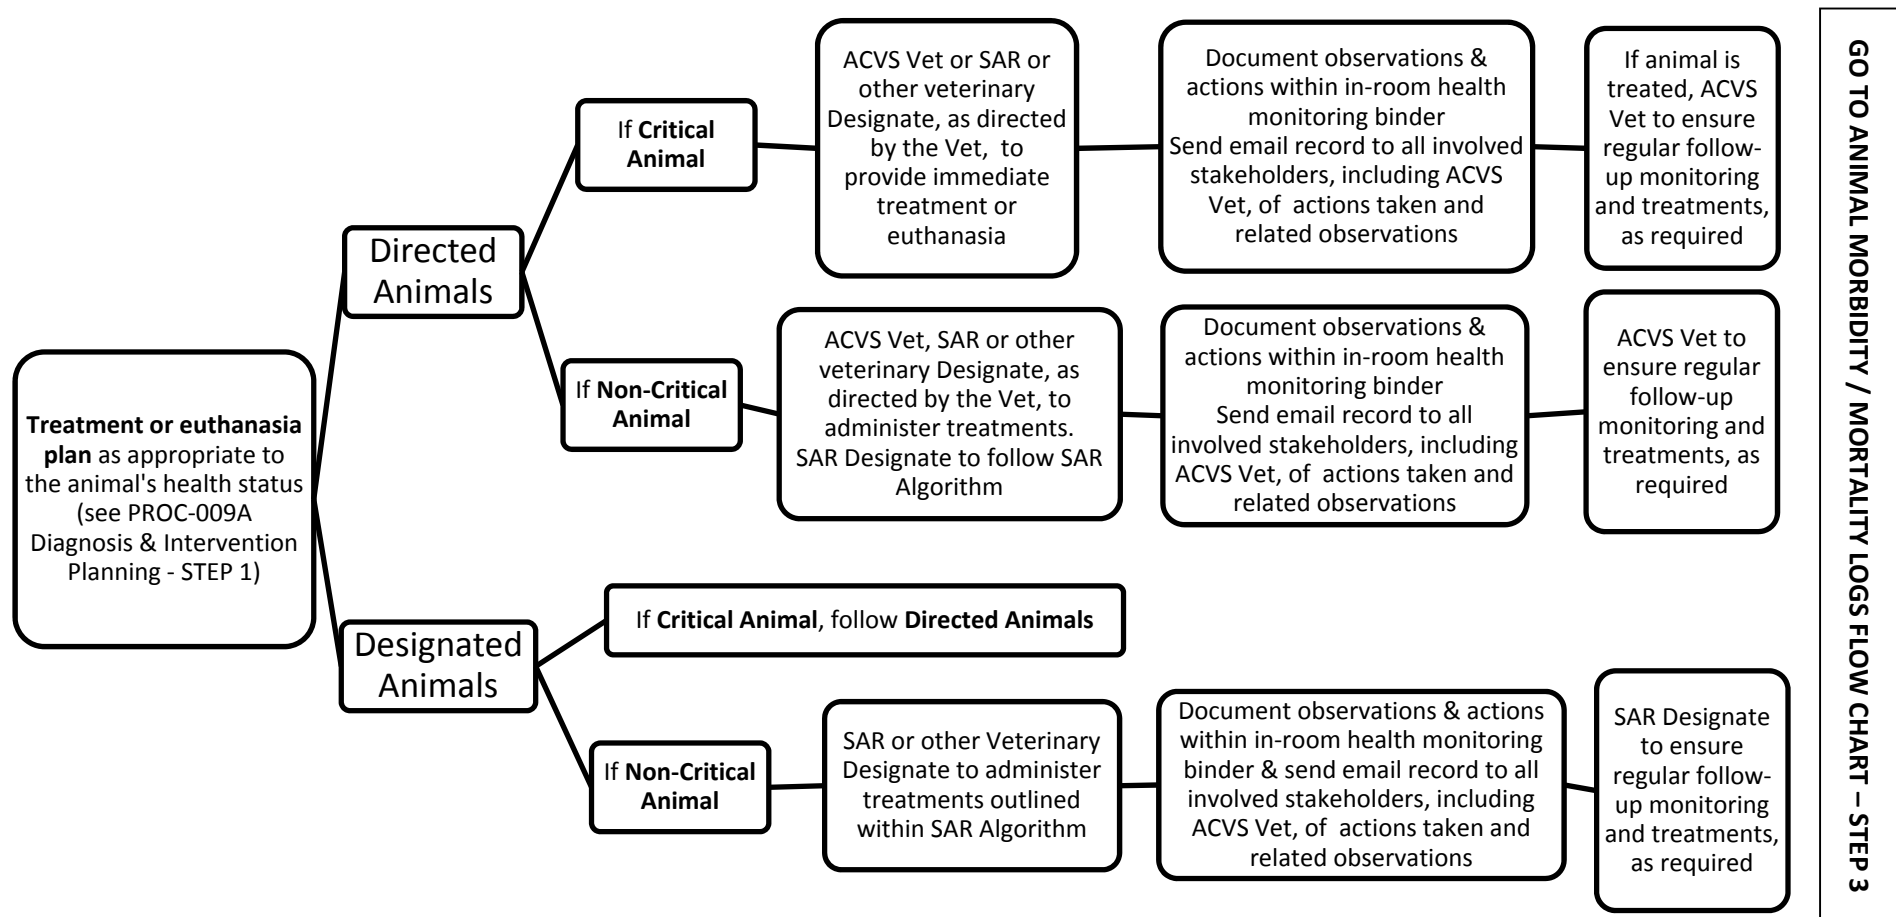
**Treatment or euthanasia plan** as appropriate to the animal's health status (see PROC-009A Diagnosis & Intervention Planning - STEP 1)

Directed Animals

If **Critical Animal**

ACVS Vet or SAR or other veterinary Designate, as directed by the Vet, to provide immediate treatment or euthanasia

Document observations & actions within in-room health monitoring binder
Send email record to all involved stakeholders, including ACVS Vet, of actions taken and related observations

If animal is treated, ACVS Vet to ensure regular follow-up monitoring and treatments, as required

If **Non-Critical Animal**

ACVS Vet, SAR or other veterinary Designate, as directed by the Vet, to administer treatments. SAR Designate to follow SAR Algorithm

Document observations & actions within in-room health monitoring binder
Send email record to all involved stakeholders, including ACVS Vet, of actions taken and related observations

ACVS Vet to ensure regular follow-up monitoring and treatments, as required

Designated Animals

If **Critical Animal**, follow **Directed Animals**

If **Non-Critical Animal**

SAR or other Veterinary Designate to administer treatments outlined within SAR Algorithm

Document observations & actions within in-room health monitoring binder & send email record to all involved stakeholders, including ACVS Vet, of actions taken and related observations

SAR Designate to ensure regular follow-up monitoring and treatments, as required

GO TO ANIMAL MORBIDITY / MORTALITY LOGS FLOW CHART – STEP 3